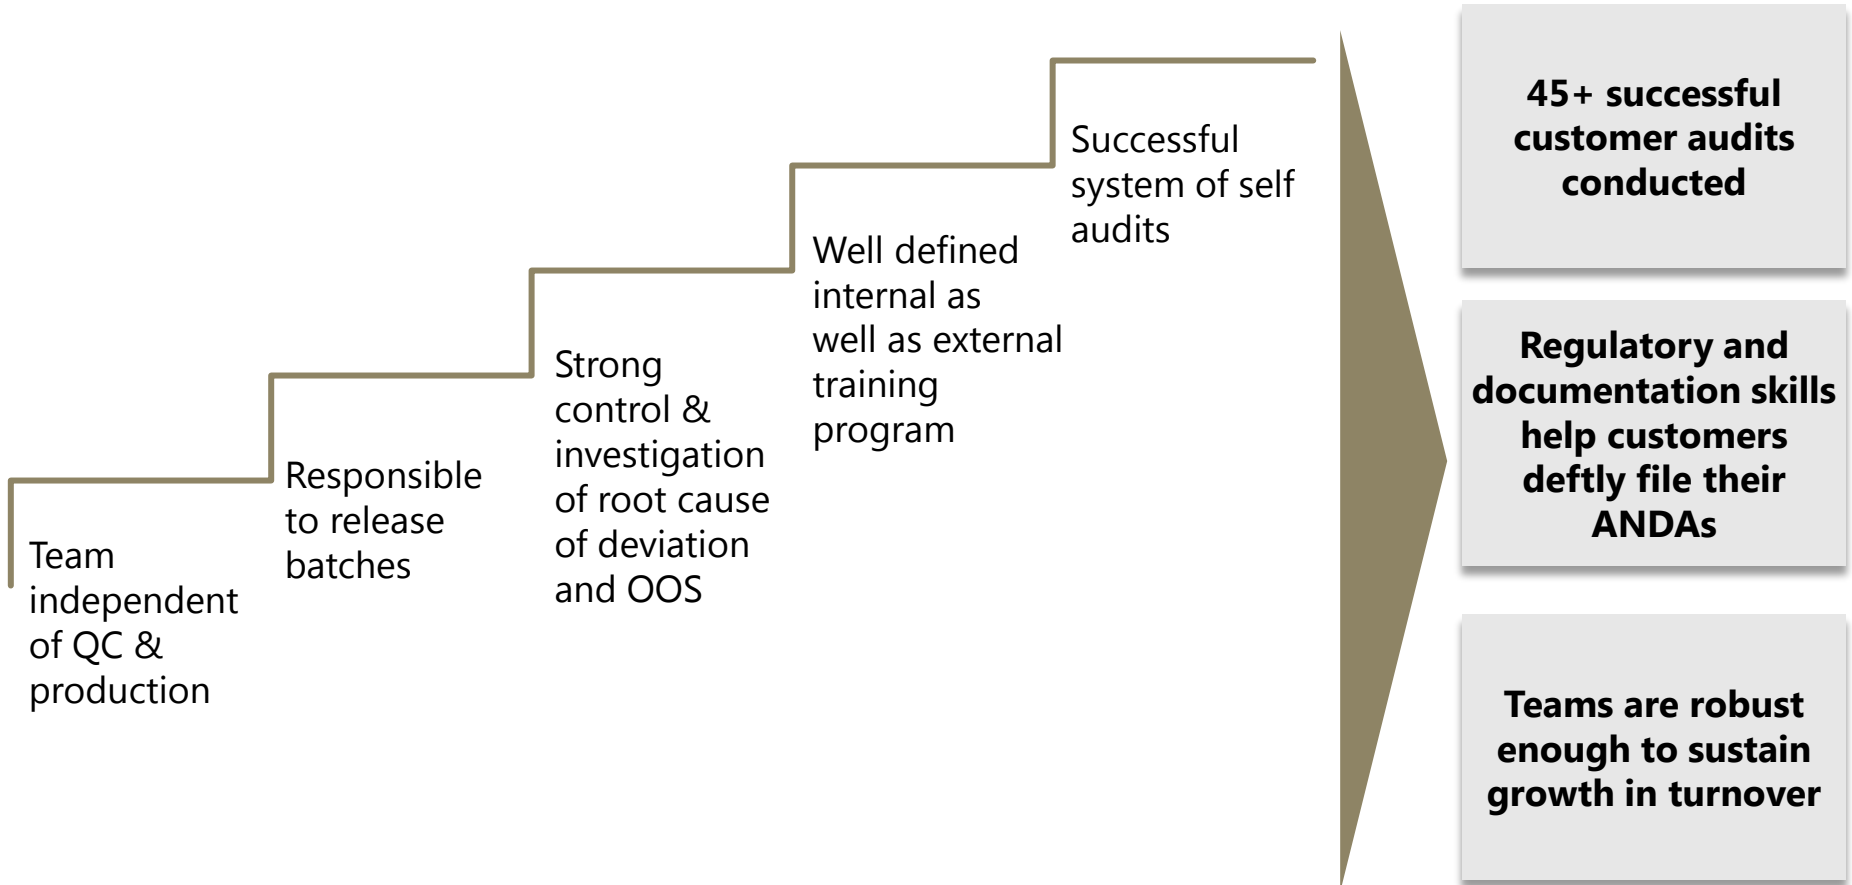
Team independent of QC & production

Responsible to release batches

Strong control & investigation of root cause of deviation and OOS

Well defined internal as well as external training program

Successful system of self audits

45+ successful customer audits conducted

Regulatory and documentation skills help customers deftly file their ANDAs

Teams are robust enough to sustain growth in turnover